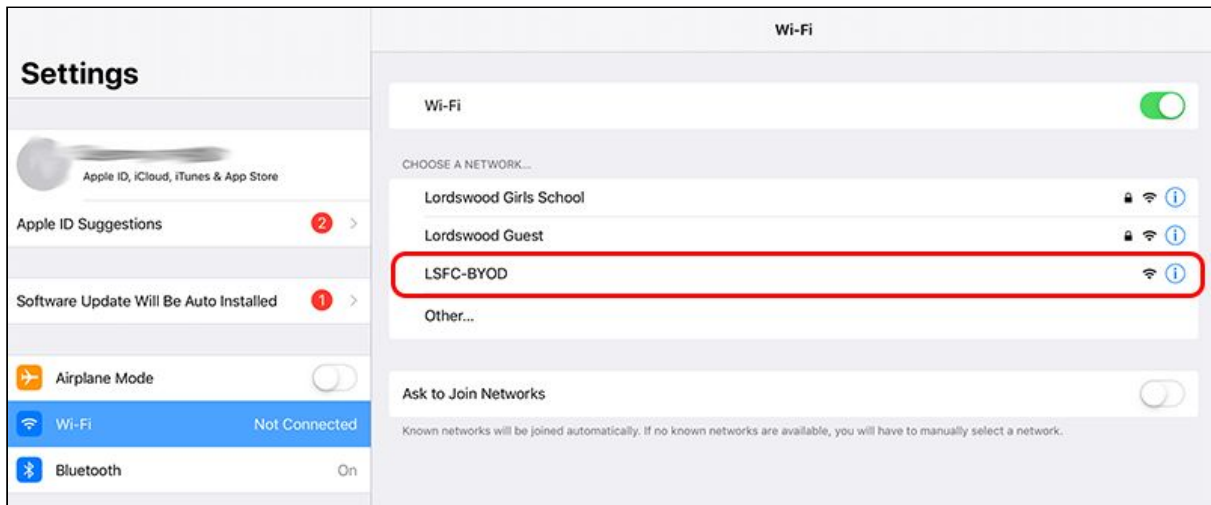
Settings

Apple ID, iCloud, iTunes & App Store

Apple ID Suggestions 2

Software Update Will Be Auto Installed 1

Airplane Mode

Wi-Fi Not Connected

Bluetooth On

Wi-Fi

Wi-Fi

CHOOSE A NETWORK...

Lordswood Girls School

Lordswood Guest

LSFC-BYOD

Other...

Ask to Join Networks

Known networks will be joined automatically. If no known networks are available, you will have to manually select a network.